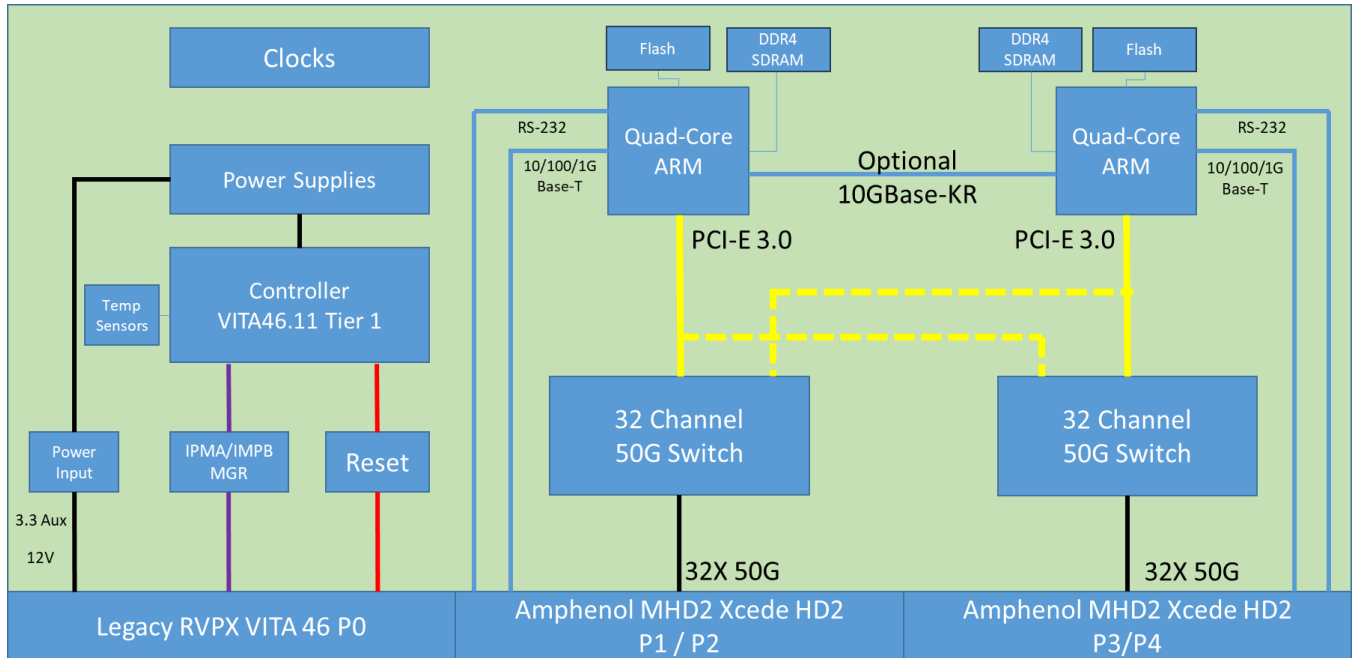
Clocks

Power Supplies

Temp Sensors

Controller
VITA46.11 Tier 1

Power Input

IPMA/IMPB MGR

Reset

3.3 Aux

12V

Flash

DDR4 SDRAM

RS-232

10/100/1G Base-T

Quad-Core ARM

Optional
10GBase-KR

DDR4 SDRAM

Flash

Quad-Core ARM

RS-232

10/100/1G Base-T

PCI-E 3.0

PCI-E 3.0

32 Channel
50G Switch

32 Channel
50G Switch

32X 50G

32X 50G

Legacy RVPX VITA 46 P0

Amphenol MHD2 Xcede HD2
P1 / P2

Amphenol MHD2 Xcede HD2
P3/P4